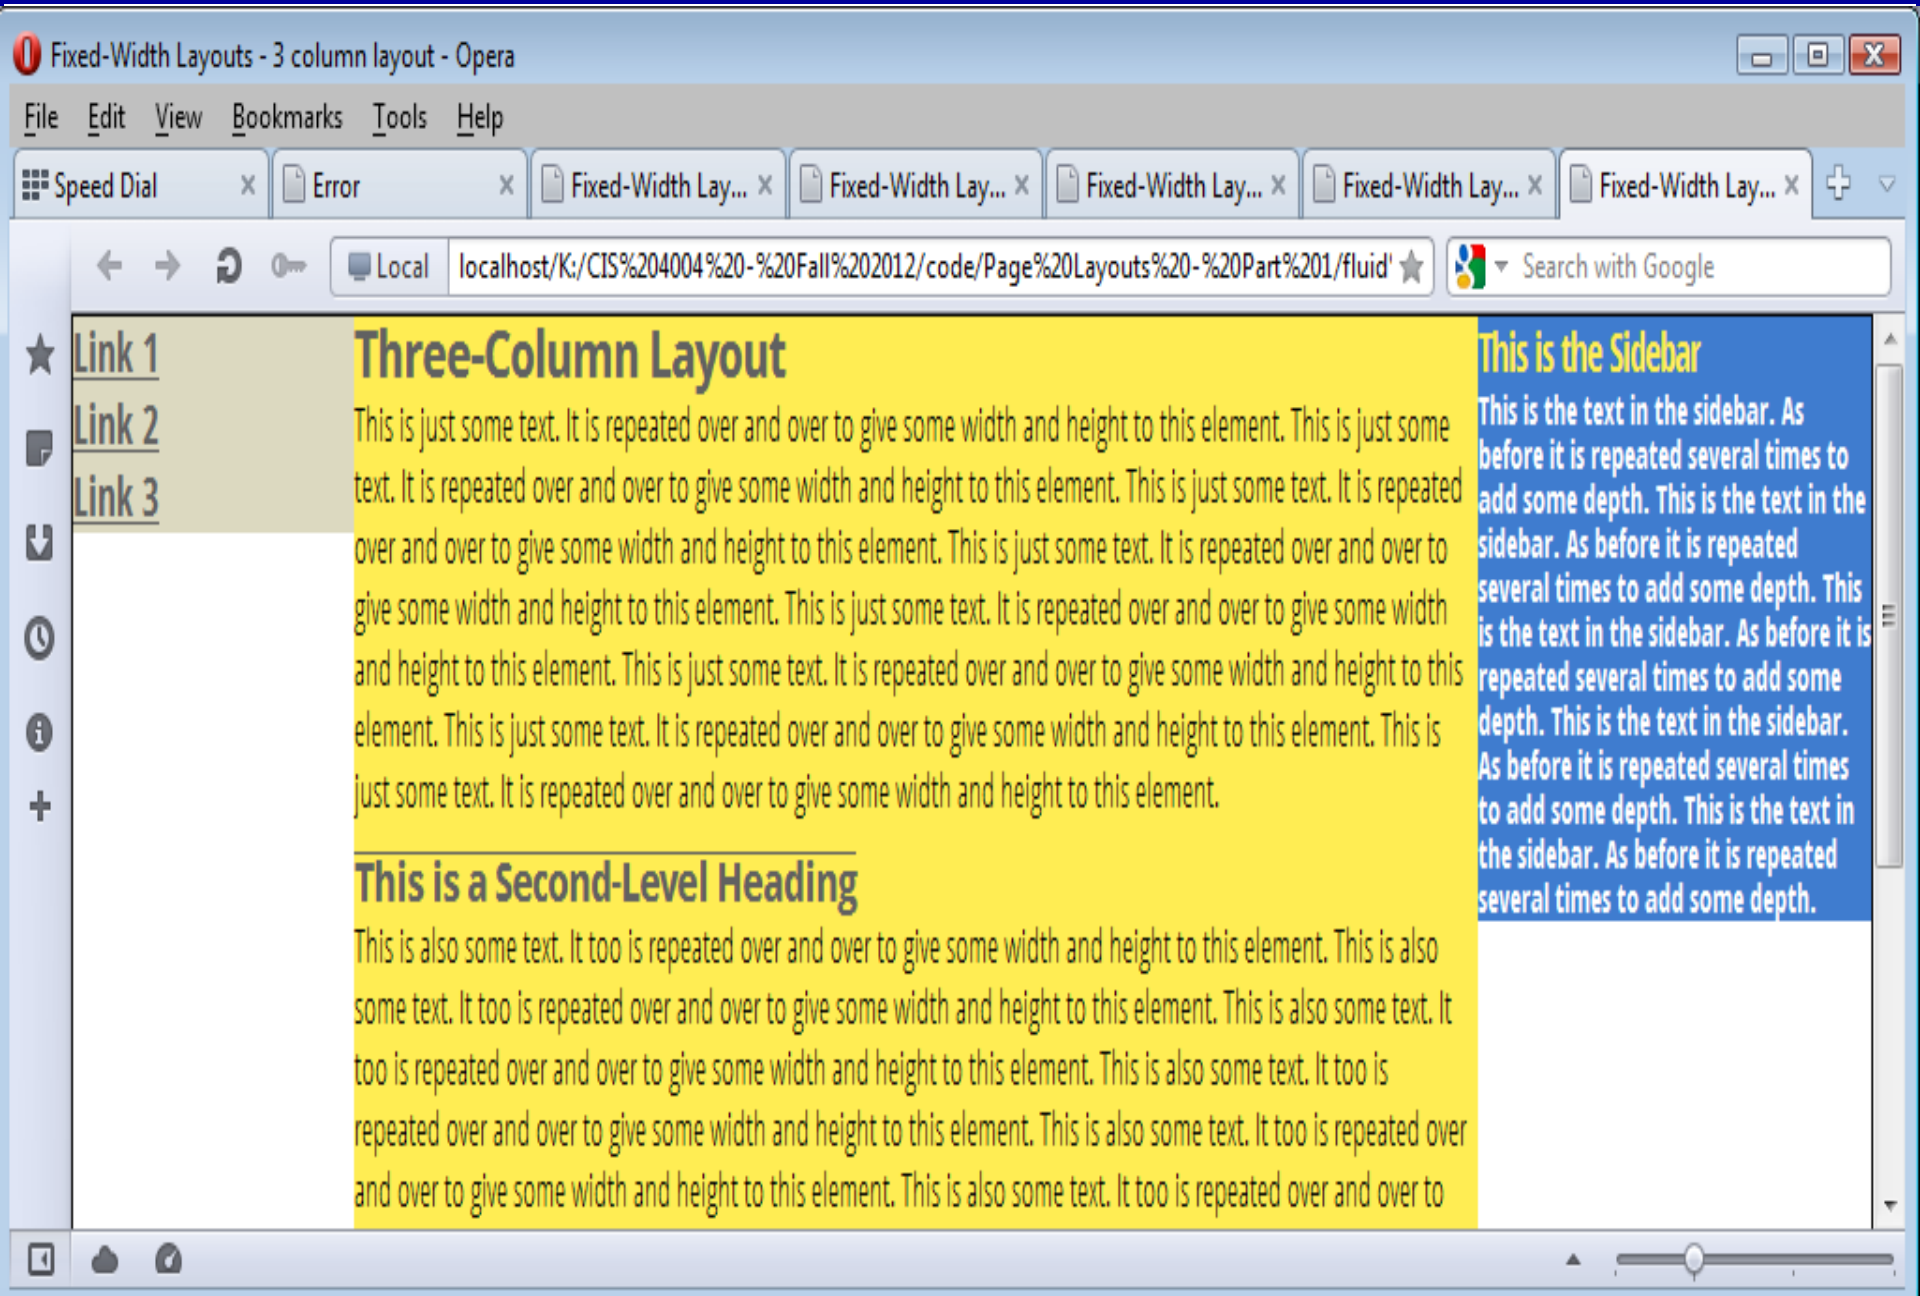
Fixed-Width Layouts - 3 column layout - Opera

File Edit View Bookmarks Tools Help

Speed Dial | Error | Fixed-Width Lay... | Fixed-Width Lay... | Fixed-Width Lay... | Fixed-Width Lay... | Fixed-Width Lay...

Local localhost/K:/CIS%204004%20-%20Fall%202012/code/Page%20Layouts%20-%20Part%201/fluid'

Search with Google

Link 1
Link 2
Link 3

Three-Column Layout

This is just some text. It is repeated over and over to give some width and height to this element. This is just some text. It is repeated over and over to give some width and height to this element. This is just some text. It is repeated over and over to give some width and height to this element. This is just some text. It is repeated over and over to give some width and height to this element. This is just some text. It is repeated over and over to give some width and height to this element. This is just some text. It is repeated over and over to give some width and height to this element. This is just some text. It is repeated over and over to give some width and height to this element. This is just some text. It is repeated over and over to give some width and height to this element.

This is a Second-Level Heading

This is also some text. It too is repeated over and over to give some width and height to this element. This is also some text. It too is repeated over and over to give some width and height to this element. This is also some text. It too is repeated over and over to give some width and height to this element. This is also some text. It too is repeated over and over to give some width and height to this element. This is also some text. It too is repeated over and over to give some width and height to this element. This is also some text. It too is repeated over and over to

This is the Sidebar

This is the text in the sidebar. As before it is repeated several times to add some depth. This is the text in the sidebar. As before it is repeated several times to add some depth. This is the text in the sidebar. As before it is repeated several times to add some depth. This is the text in the sidebar. As before it is repeated several times to add some depth. This is the text in the sidebar. As before it is repeated several times to add some depth.